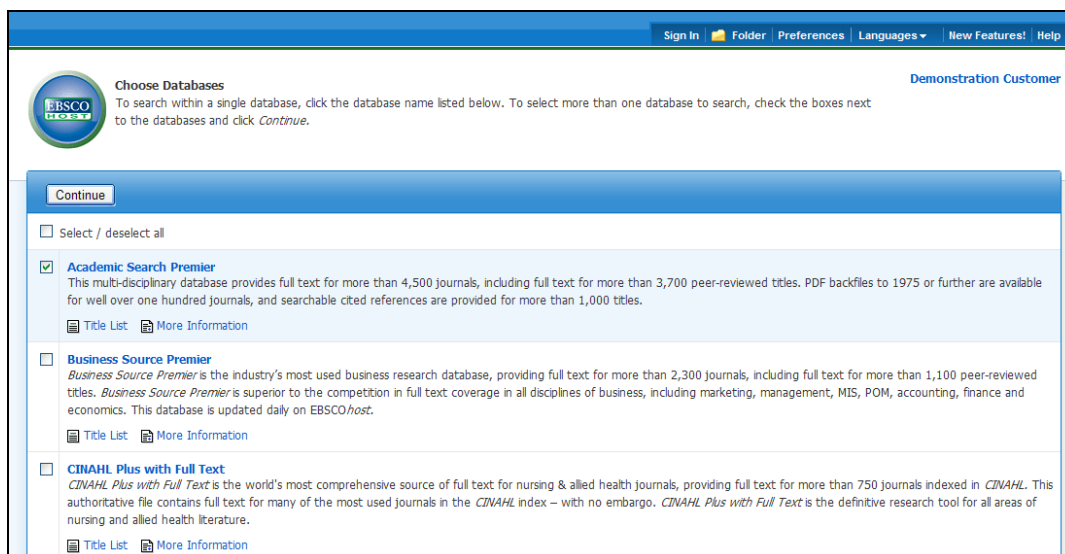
Sign In | Folder | Preferences | Languages | New Features! | Help

EBSCO HOST

Choose Databases
To search within a single database, click the database name listed below. To select more than one database to search, check the boxes next to the databases and click Continue.

Demonstration Customer

Continue

Select / deselect all

Academic Search Premier
This multi-disciplinary database provides full text for more than 4,500 journals, including full text for more than 3,700 peer-reviewed titles. PDF backfiles to 1975 or further are available for well over one hundred journals, and searchable cited references are provided for more than 1,000 titles.

Title List More Information

Business Source Premier
Business Source Premier is the industry's most used business research database, providing full text for more than 2,300 journals, including full text for more than 1,100 peer-reviewed titles. Business Source Premier is superior to the competition in full text coverage in all disciplines of business, including marketing, management, MIS, POM, accounting, finance and economics. This database is updated daily on EBSCOhost.

Title List More Information

CINAHL Plus with Full Text
CINAHL Plus with Full Text is the world's most comprehensive source of full text for nursing & allied health journals, providing full text for more than 750 journals indexed in CINAHL. This authoritative file contains full text for many of the most used journals in the CINAHL index – with no embargo. CINAHL Plus with Full Text is the definitive research tool for all areas of nursing and allied health literature.

Title List More Information